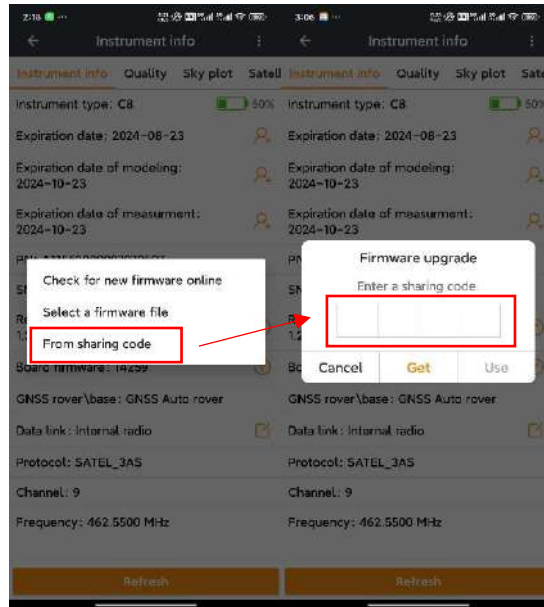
2:18

Instrument info

Instrument info Quality Sky plot Satell

Instrument type: C8 50%

Expiration date: 2024-08-23

Expiration date of modeling: 2024-10-23

Expiration date of measurment: 2024-10-23

PN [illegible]

SN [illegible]

Check for new firmware online

Select a firmware file

From sharing code

Board firmware: 14259

GNSS rover\base: GNSS Auto rover

Data link: Internal radio

Protocol: SATEL_3AS

Channel: 9

Frequency: 462.5500 MHz

Refresh

3:06

Instrument info

Instrument info Quality Sky plot Sate

Instrument type: C8

Expiration date: 2024-08-23

Expiration date of modeling: 2024-10-23

Expiration date of measurment: 2024-10-23

Firmware upgrade

Enter a sharing code

Cancel Get Use

GNSS rover\base: GNSS Auto rover

Data link: Internal radio

Protocol: SATEL_3AS

Channel: 9

Frequency: 462.5500 MHz

Refresh